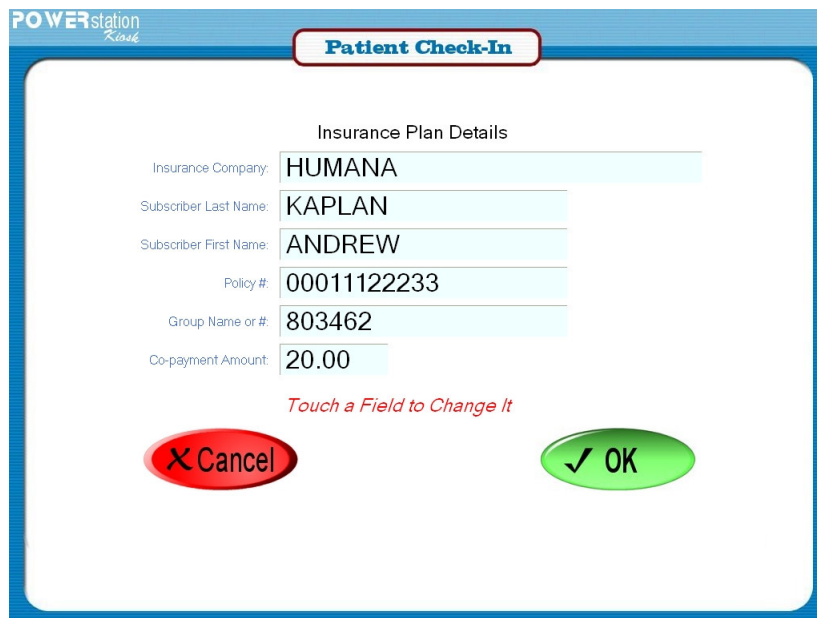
POWERstation Kiosk

Patient Check-In

Insurance Plan Details

Insurance Company: HUMANA

Subscriber Last Name: KAPLAN

Subscriber First Name: ANDREW

Policy #: 00011122233

Group Name or #: 803462

Co-payment Amount: 20.00

Touch a Field to Change It

✗ Cancel

✓ OK